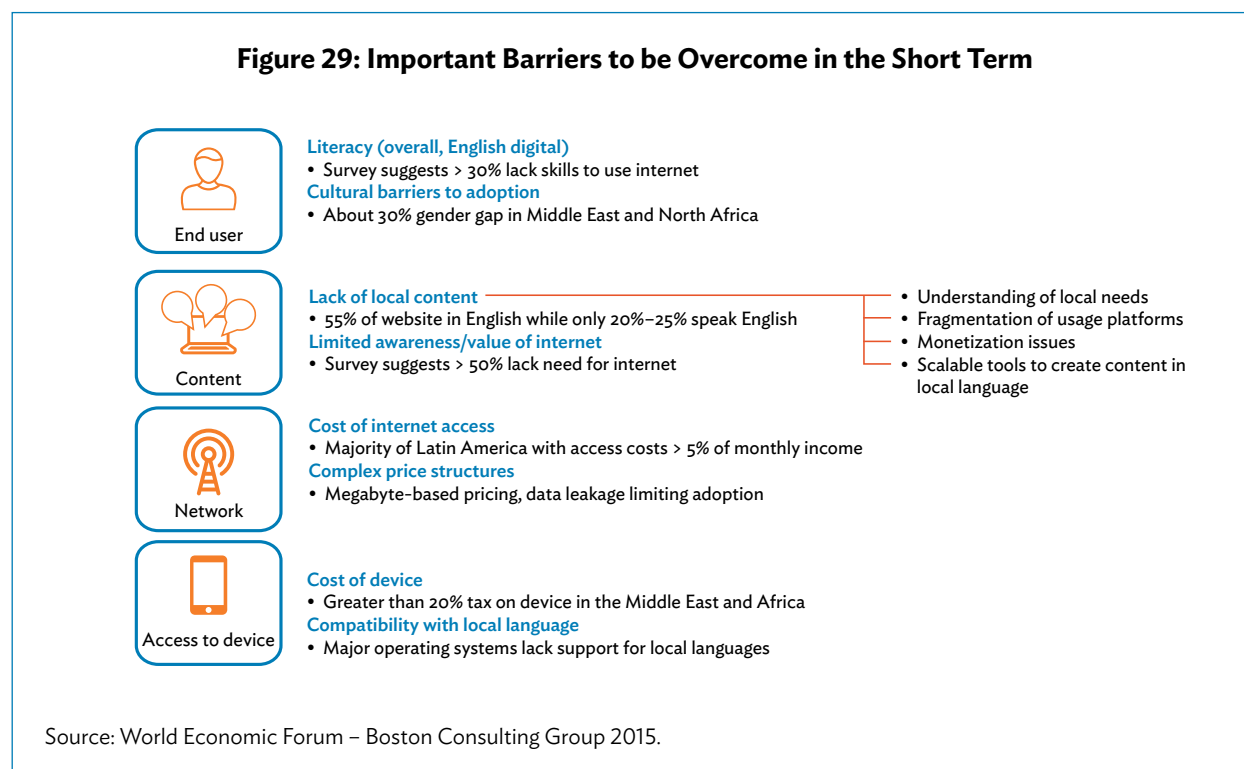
Figure 29: Important Barriers to be Overcome in the Short Term

End user

Literacy (overall, English digital)
• Survey suggests > 30% lack skills to use internet
Cultural barriers to adoption
• About 30% gender gap in Middle East and North Africa

Content

Lack of local content
• 55% of website in English while only 20%–25% speak English
Limited awareness/value of internet
• Survey suggests > 50% lack need for internet

• Understanding of local needs
• Fragmentation of usage platforms
• Monetization issues
• Scalable tools to create content in local language

Network

Cost of internet access
• Majority of Latin America with access costs > 5% of monthly income
Complex price structures
• Megabyte-based pricing, data leakage limiting adoption

Access to device

Cost of device
• Greater than 20% tax on device in the Middle East and Africa
Compatibility with local language
• Major operating systems lack support for local languages

Source: World Economic Forum – Boston Consulting Group 2015.